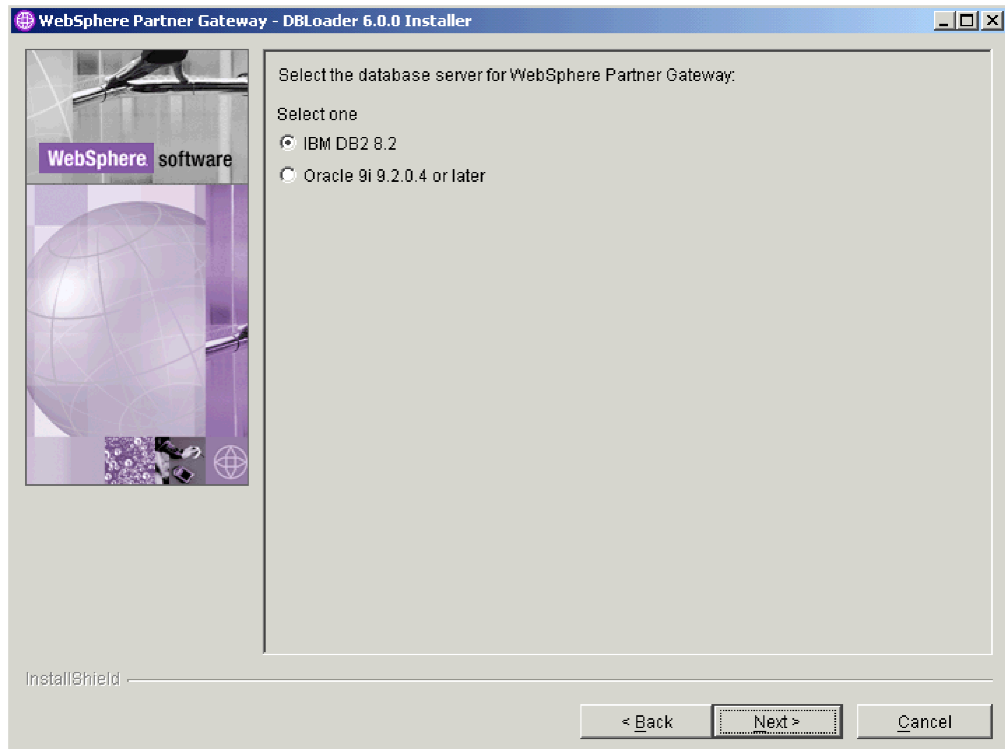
WebSphere Partner Gateway - DBLoader 6.0.0 Installer

WebSphere software

Select the database server for WebSphere Partner Gateway:

Select one

IBM DB2 8.2

Oracle 9i 9.2.0.4 or later

InstallShield

< Back

Next >

Cancel